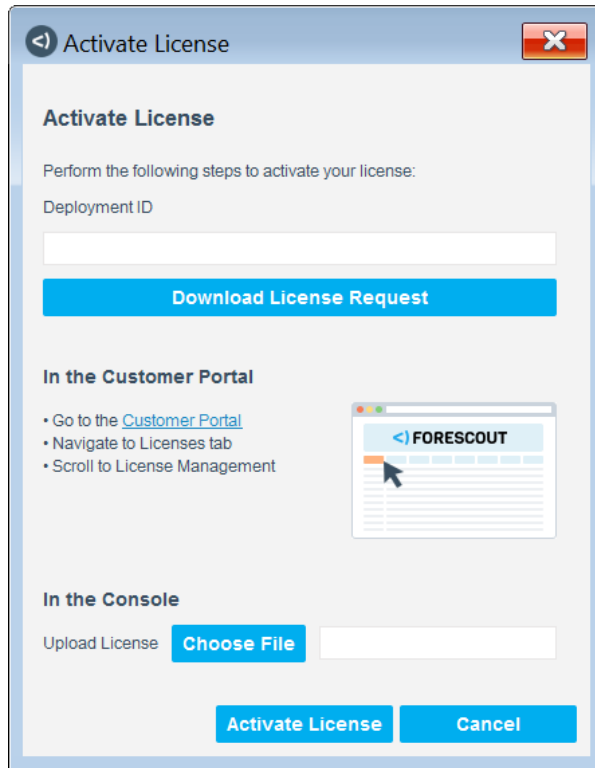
Activate License

Activate License

Perform the following steps to activate your license:

Deployment ID

Download License Request

In the Customer Portal

• Go to the Customer Portal
• Navigate to Licenses tab
• Scroll to License Management

<) FORESCOUT

In the Console

Upload License Choose File

Activate License Cancel